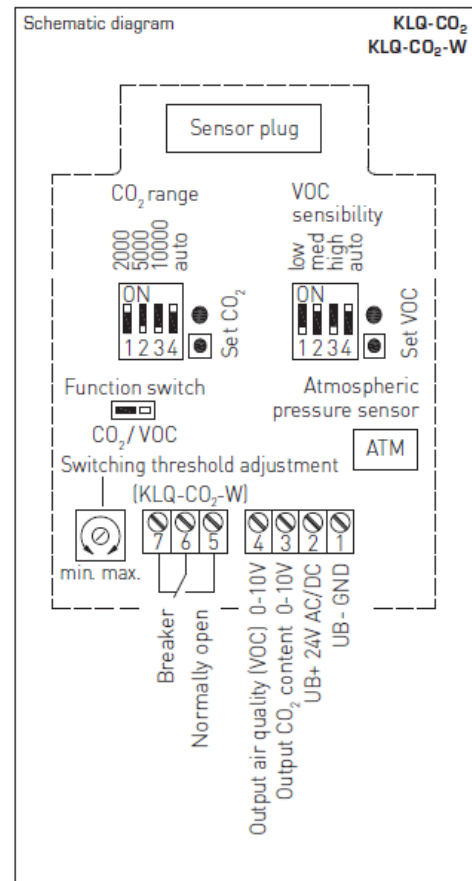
Schematic diagram

KLQ-$CO_2$
KLQ-$CO_2$-W

Sensor plug

$CO_2$ range

2000
5000
10000
auto

ON
1 2 3 4

Set $CO_2$

VOC sensibility

low
med
high
auto

ON
1 2 3 4

Set VOC

Function switch

$CO_2$ / VOC

Atmospheric pressure sensor

ATM

Switching threshold adjustment

(KLQ-$CO_2$-W)

min. max.

7 6 5

4 3 2 1

Breaker

Normally open

Output air quality (VOC) 0-10V

Output $CO_2$ content 0-10V

UB+ 24V AC/DC

UB- GND